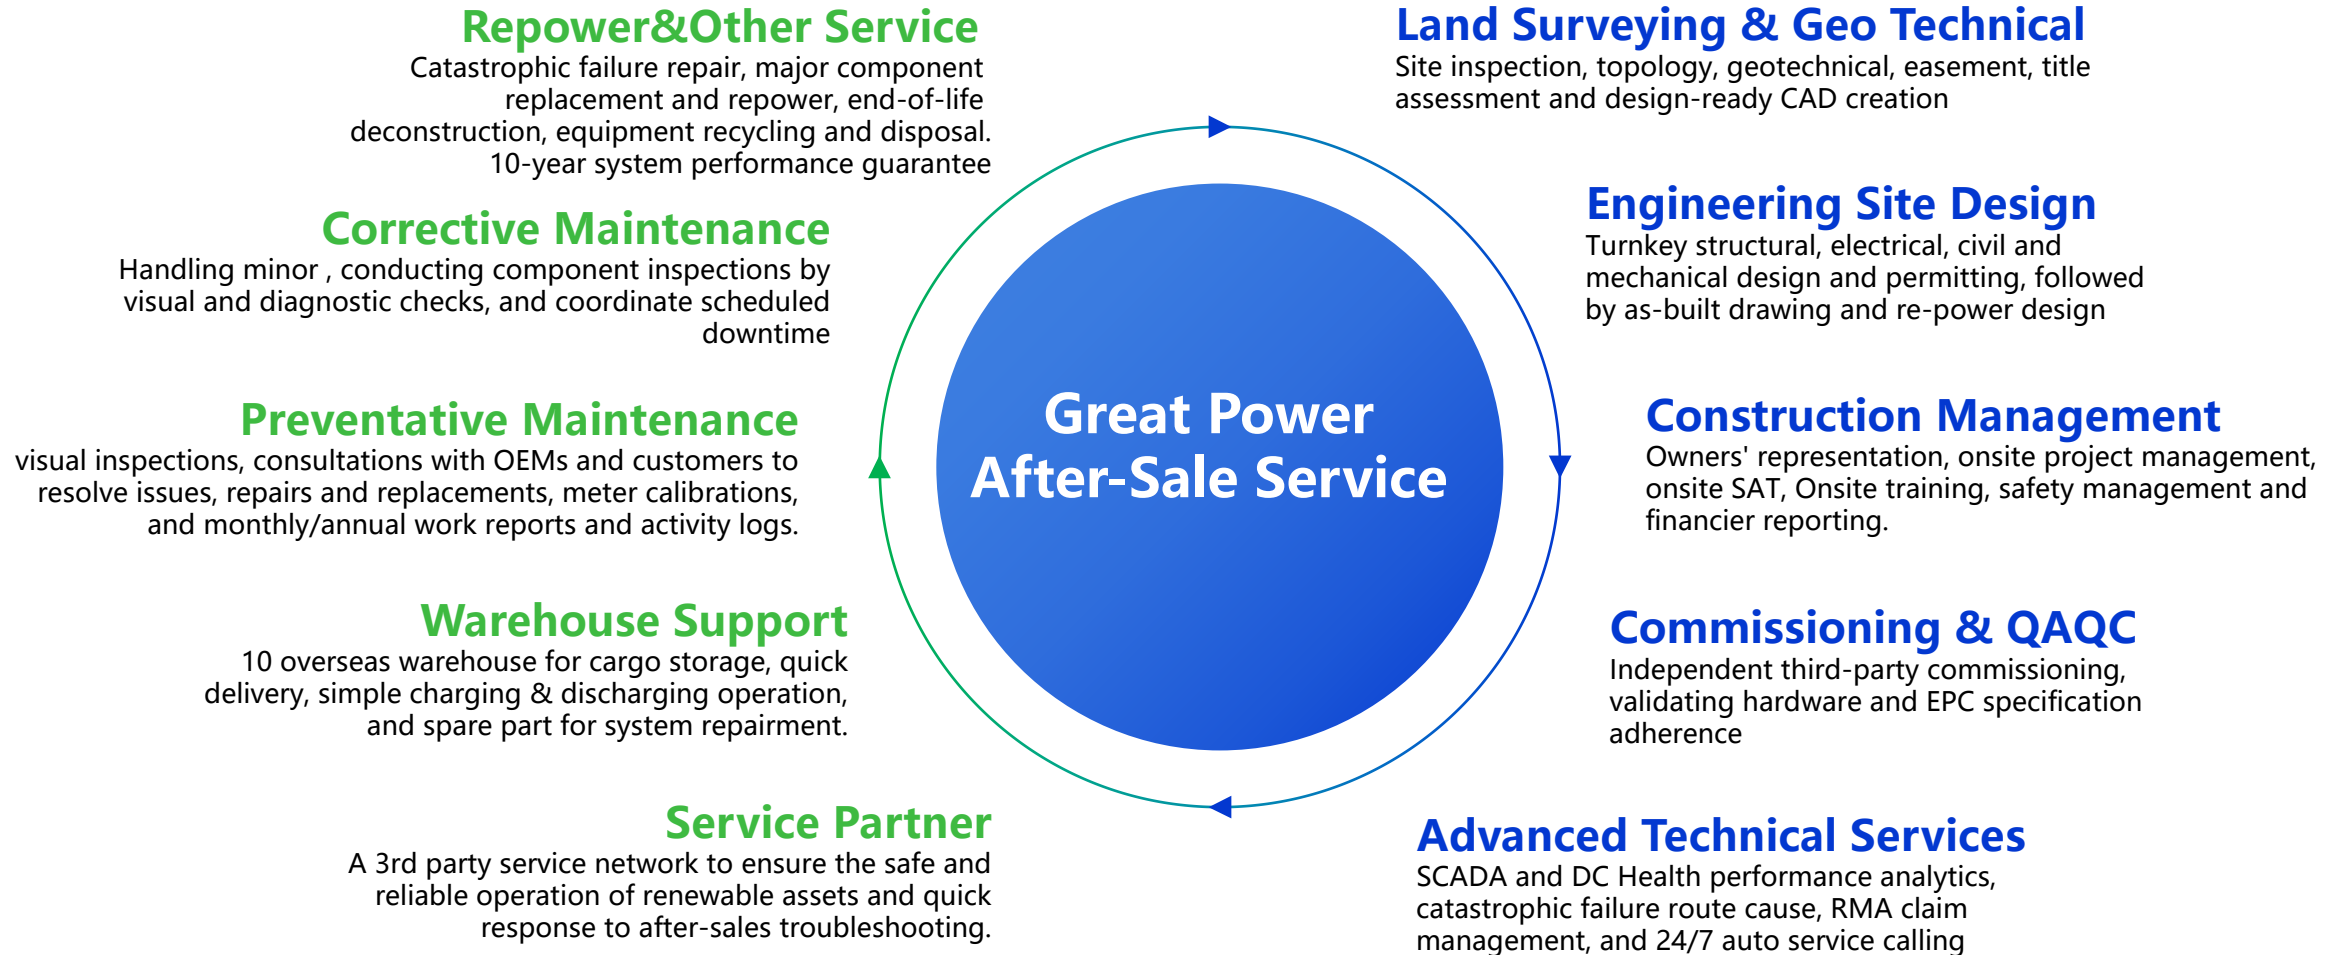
Repower&Other Service
Catastrophic failure repair, major component replacement and repower, end-of-life deconstruction, equipment recycling and disposal. 10-year system performance guarantee

Corrective Maintenance
Handling minor , conducting component inspections by visual and diagnostic checks, and coordinate scheduled downtime

Preventative Maintenance
visual inspections, consultations with OEMs and customers to resolve issues, repairs and replacements, meter calibrations, and monthly/annual work reports and activity logs.

Warehouse Support
10 overseas warehouse for cargo storage, quick delivery, simple charging & discharging operation, and spare part for system repairment.

Service Partner
A 3rd party service network to ensure the safe and reliable operation of renewable assets and quick response to after-sales troubleshooting.

Great Power
After-Sale Service

Land Surveying & Geo Technical
Site inspection, topology, geotechnical, easement, title assessment and design-ready CAD creation

Engineering Site Design
Turnkey structural, electrical, civil and mechanical design and permitting, followed by as-built drawing and re-power design

Construction Management
Owners' representation, onsite project management, onsite SAT, Onsite training, safety management and financier reporting.

Commissioning & QAQC
Independent third-party commissioning, validating hardware and EPC specification adherence

Advanced Technical Services
SCADA and DC Health performance analytics, catastrophic failure route cause, RMA claim management, and 24/7 auto service calling